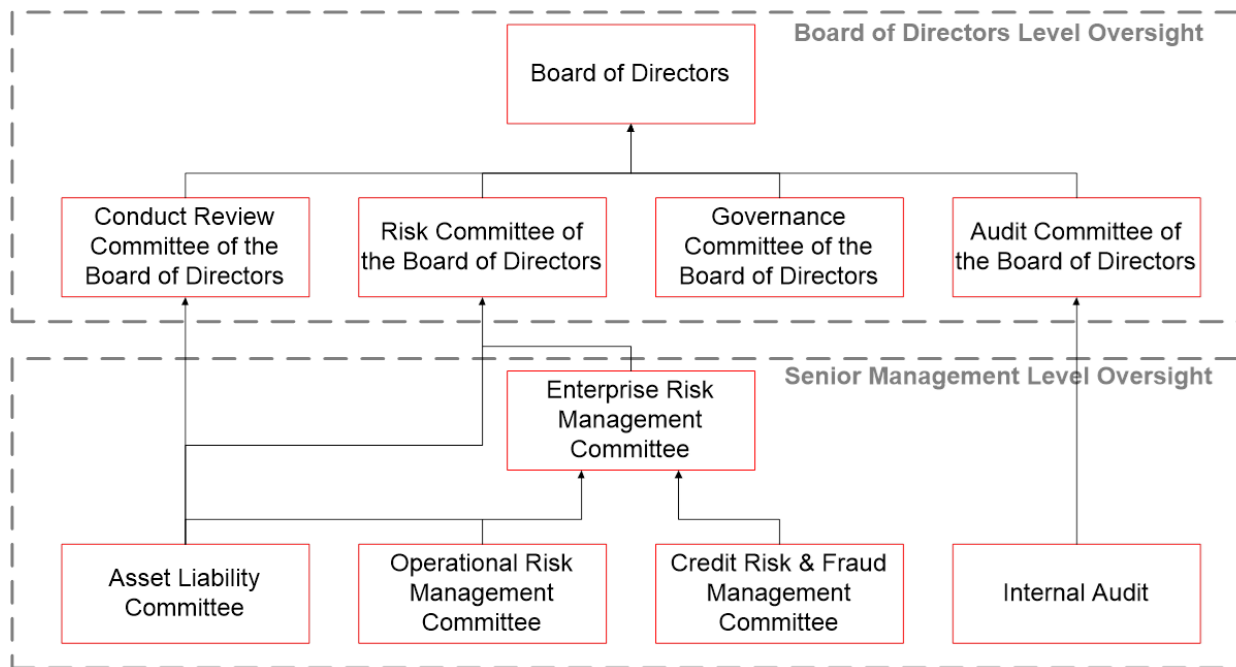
Board of Directors Level Oversight

Board of Directors

Conduct Review Committee of the Board of Directors

Risk Committee of the Board of Directors

Governance Committee of the Board of Directors

Audit Committee of the Board of Directors

Senior Management Level Oversight

Enterprise Risk Management Committee

Asset Liability Committee

Operational Risk Management Committee

Credit Risk & Fraud Management Committee

Internal Audit